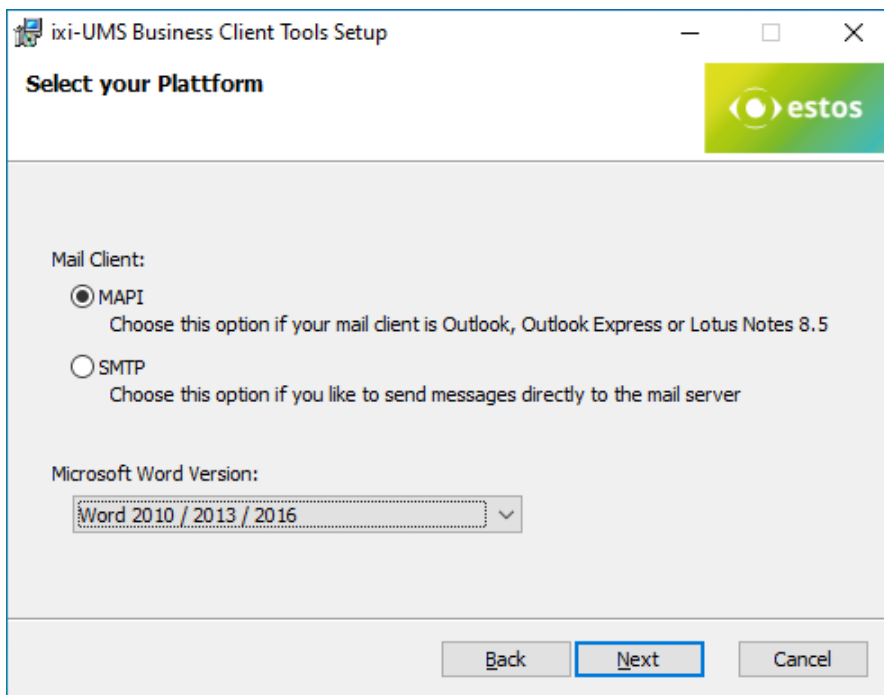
ixi-UMS Business Client Tools Setup

Select your Plattform

estos

Mail Client:

MAPI
Choose this option if your mail client is Outlook, Outlook Express or Lotus Notes 8.5

SMTP
Choose this option if you like to send messages directly to the mail server

Microsoft Word Version:

Word 2010 / 2013 / 2016

Back Next Cancel